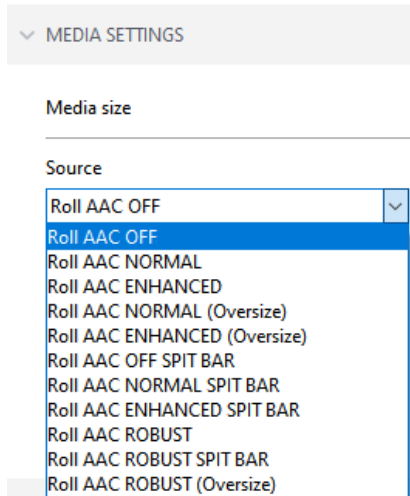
MEDIA SETTINGS

Media size

Source

Roll AAC OFF

Roll AAC OFF
Roll AAC NORMAL
Roll AAC ENHANCED
Roll AAC NORMAL (Oversize)
Roll AAC ENHANCED (Oversize)
Roll AAC OFF SPIT BAR
Roll AAC NORMAL SPIT BAR
Roll AAC ENHANCED SPIT BAR
Roll AAC ROBUST
Roll AAC ROBUST SPIT BAR
Roll AAC ROBUST (Oversize)